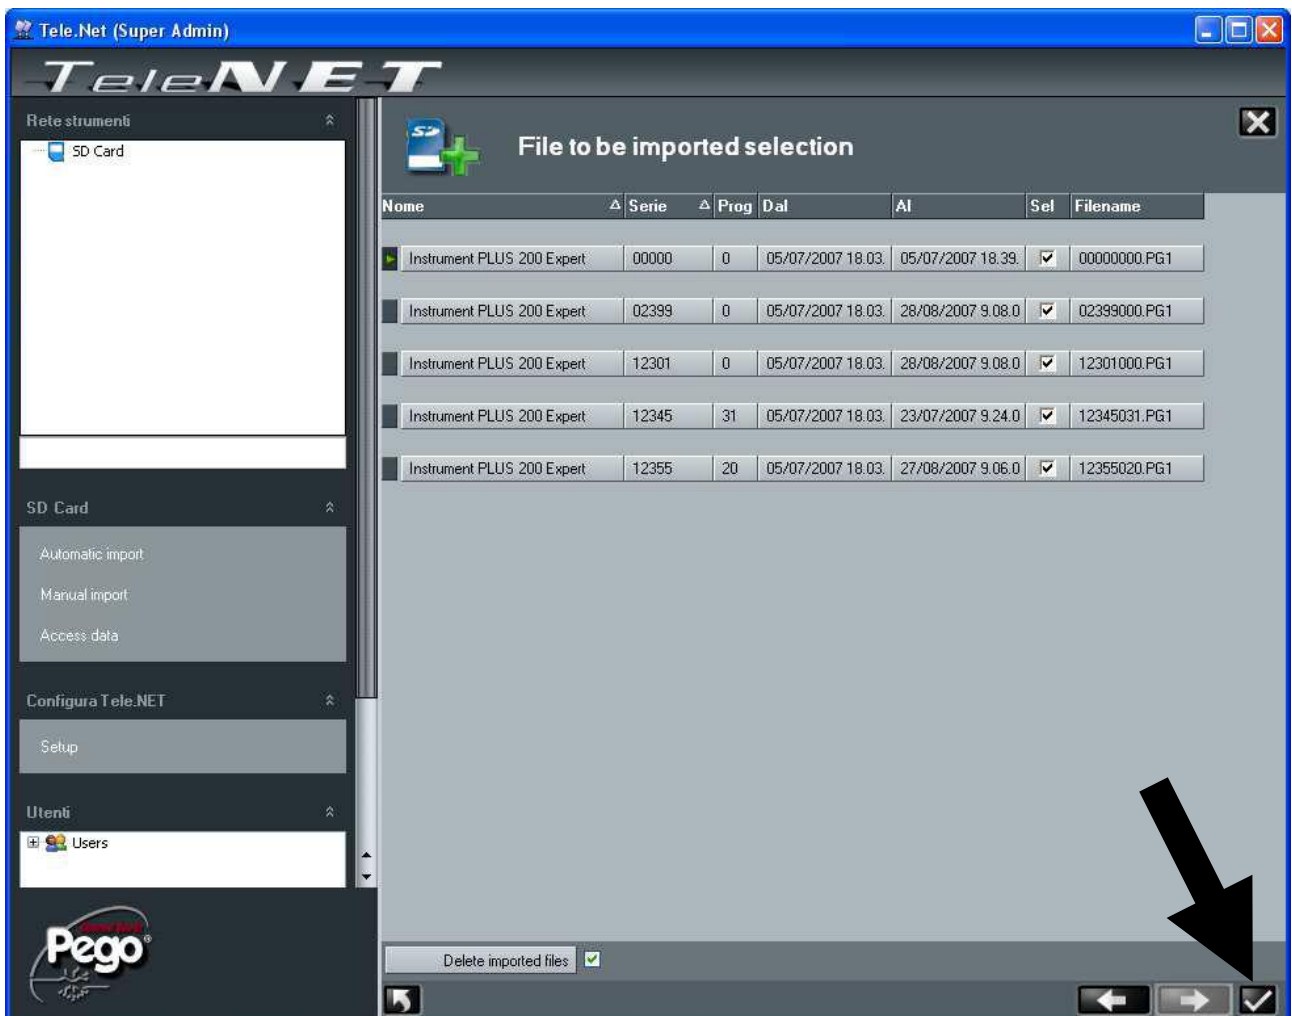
Tele.Net (Super Admin)

TeleNET

Rete strumenti
SD Card

SD Card
Automatic import
Manual import
Access data

Configura Tele.NET
Setup

Utenti
Users

Pego

File to be imported selection

| Nome | Serie | Prog | Dal | Al | Sel | Filename |
|---|---|---|---|---|---|---|
| Instrument PLUS 200 Expert | 00000 | 0 | 05/07/2007 18.03. | 05/07/2007 18.39. | ☑ | 00000000.PG1 |
| Instrument PLUS 200 Expert | 02399 | 0 | 05/07/2007 18.03. | 28/08/2007 9.08.0 | ☑ | 02399000.PG1 |
| Instrument PLUS 200 Expert | 12301 | 0 | 05/07/2007 18.03. | 28/08/2007 9.08.0 | ☑ | 12301000.PG1 |
| Instrument PLUS 200 Expert | 12345 | 31 | 05/07/2007 18.03. | 23/07/2007 9.24.0 | ☑ | 12345031.PG1 |
| Instrument PLUS 200 Expert | 12355 | 20 | 05/07/2007 18.03. | 27/08/2007 9.06.0 | ☑ | 12355020.PG1 |

Delete imported files